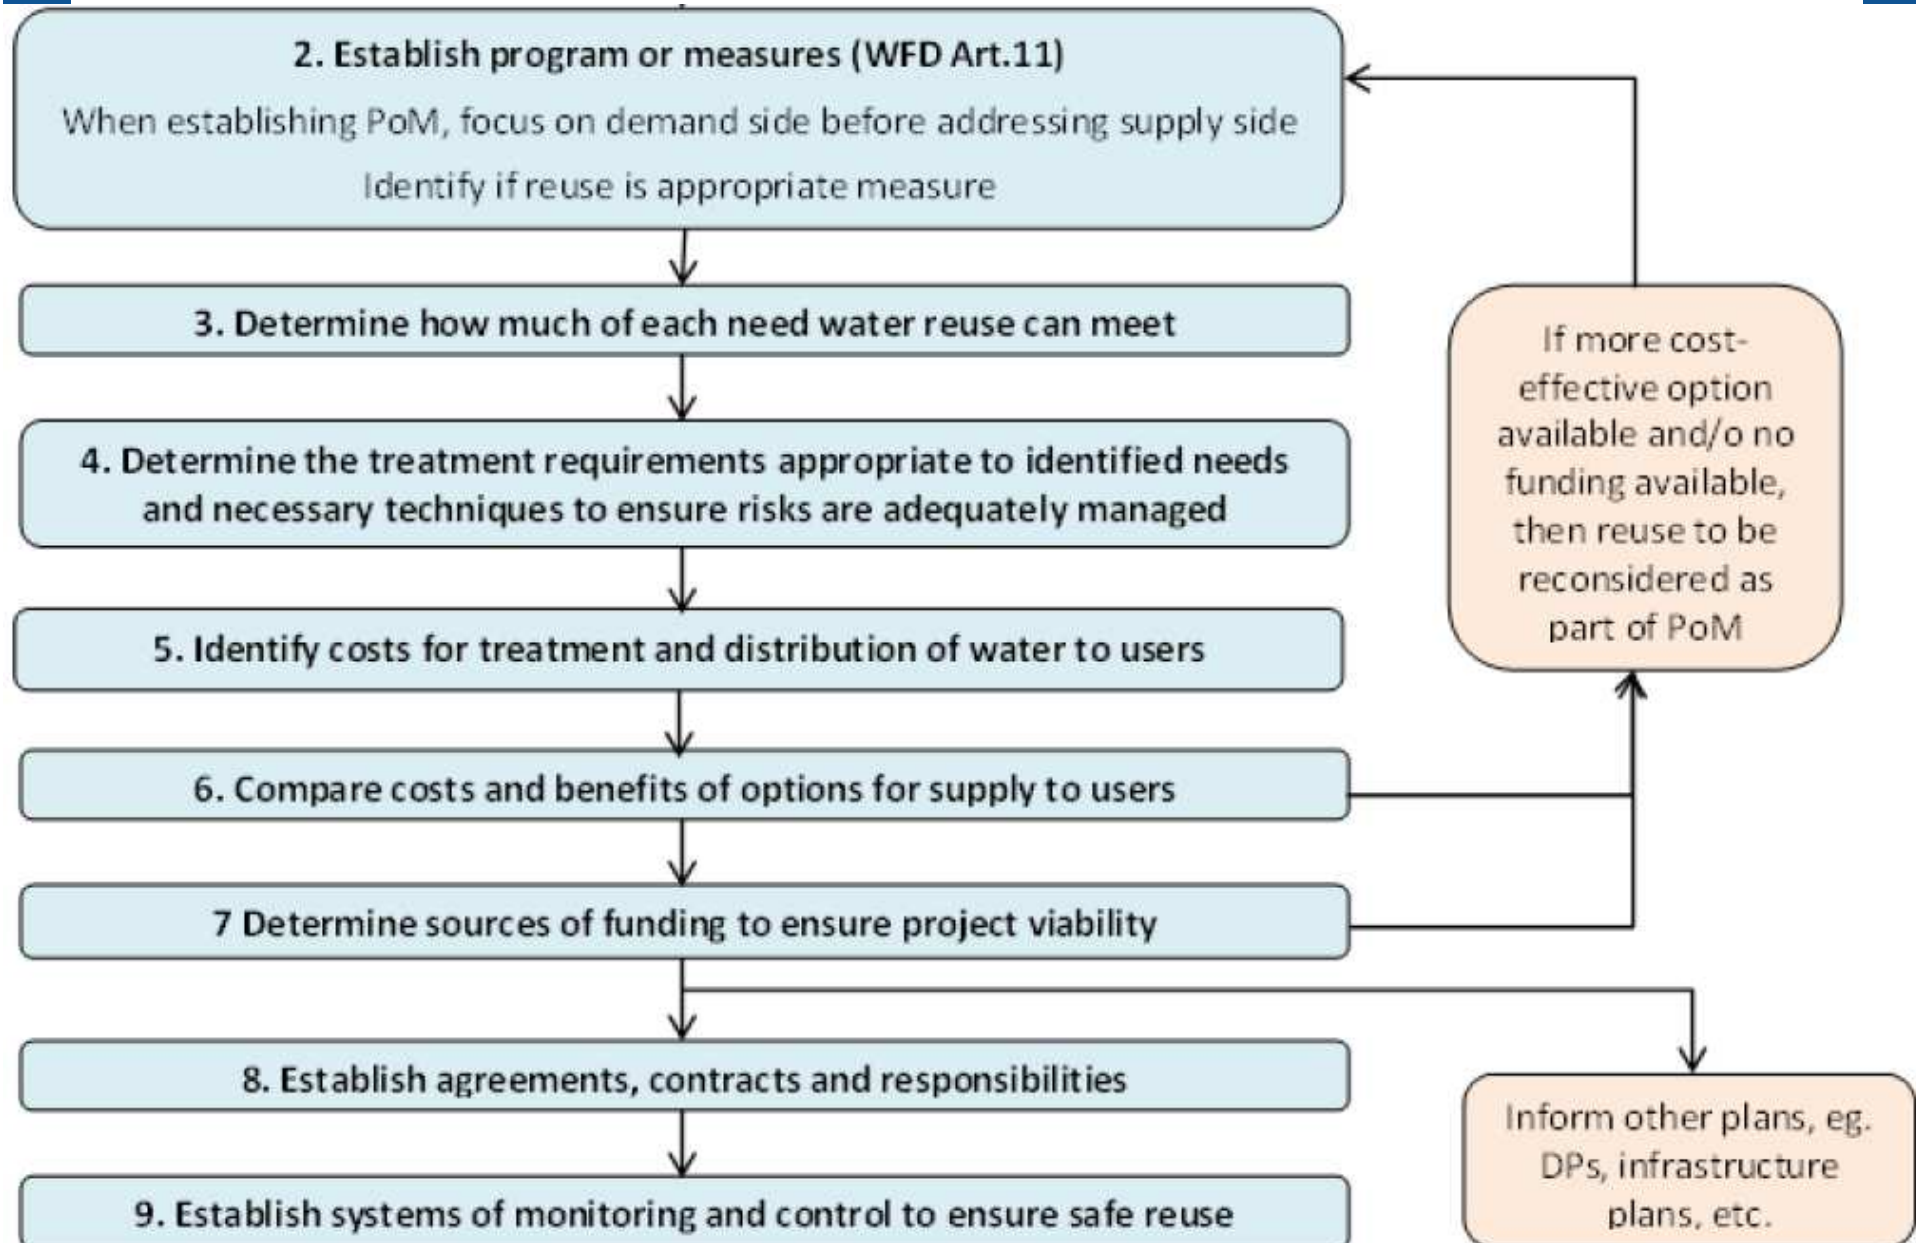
2. Establish program or measures (WFD Art.11)

When establishing PoM, focus on demand side before addressing supply side

Identify if reuse is appropriate measure

3. Determine how much of each need water reuse can meet

4. Determine the treatment requirements appropriate to identified needs and necessary techniques to ensure risks are adequately managed

5. Identify costs for treatment and distribution of water to users

6. Compare costs and benefits of options for supply to users

7 Determine sources of funding to ensure project viability

8. Establish agreements, contracts and responsibilities

9. Establish systems of monitoring and control to ensure safe reuse

If more cost-effective option available and/o no funding available, then reuse to be reconsidered as part of PoM

Inform other plans, eg. DPs, infrastructure plans, etc.